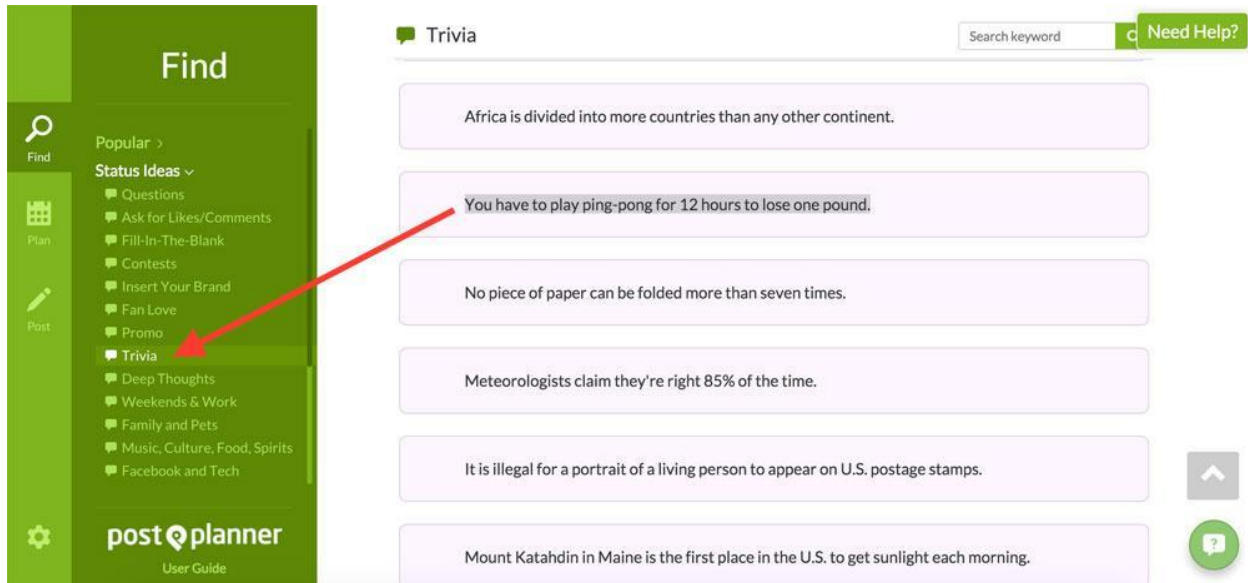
Find

Find

Plan

Post

Popular >

Status Ideas ⌄

Questions

Ask for Likes/Comments

Fill-In-The-Blank

Contests

Insert Your Brand

Fan Love

Promo

Trivia

Deep Thoughts

Weekends & Work

Family and Pets

Music, Culture, Food, Spirits

Facebook and Tech

post planner

User Guide

Trivia

Search keyword

Need Help?

Africa is divided into more countries than any other continent.

You have to play ping-pong for 12 hours to lose one pound.

No piece of paper can be folded more than seven times.

Meteorologists claim they're right 85% of the time.

It is illegal for a portrait of a living person to appear on U.S. postage stamps.

Mount Katahdin in Maine is the first place in the U.S. to get sunlight each morning.